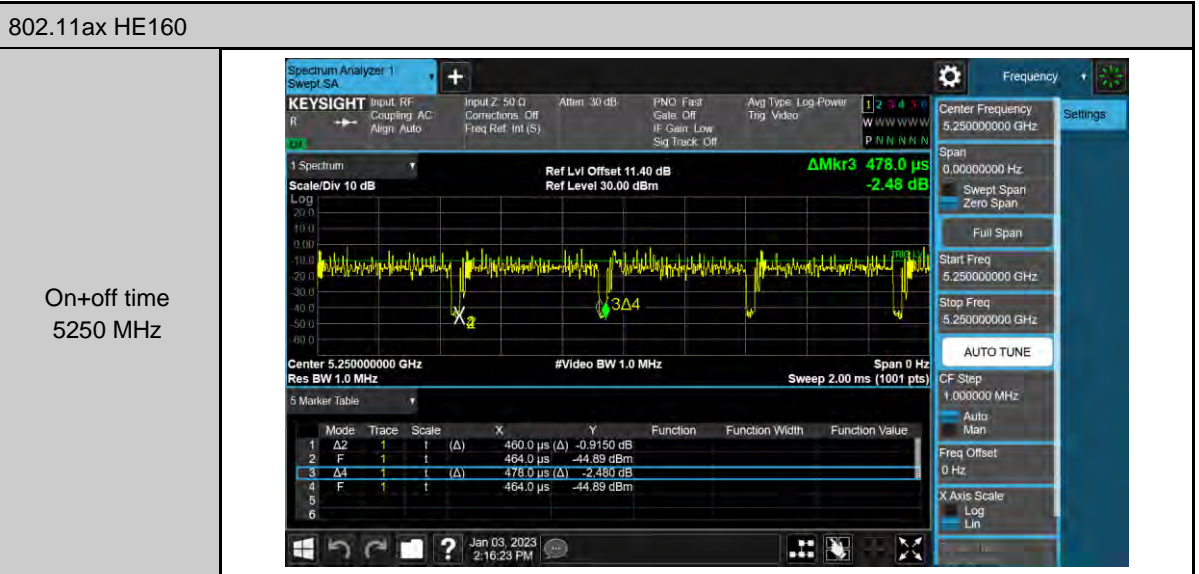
802.11ax HE160

On+off time
5250 MHz

Spectrum Analyzer 1
Swept SA
KEYSIGHT Input: RF Coupling: AC Align: Auto
Input Z: 50 Ω Corrections: Off Freq Ref: Int (S)
Atten: 30 dB
PNO: Fast Gate: Off IF Gain: Low Sig Track: Off
Avg Type: Log-Power Trig: Video
1 2 3 4 5 6
W WWWWW
P NNNNN
Frequency
Settings

1 Spectrum
Scale/Div 10 dB
Log
Ref Lvl Offset 11.40 dB
Ref Level 30.00 dBm
ΔMkr3 478.0 µs
-2.48 dB
20.0
10.0
0.00
-10.0
-20.0
-30.0
-40.0
-50.0
-60.0
X2
3Δ4
Center 5.250000000 GHz
Res BW 1.0 MHz
#Video BW 1.0 MHz
Span 0 Hz
Sweep 2.00 ms (1001 pts)

5 Marker Table

| | Mode | Trace | Scale | | X | Y | Function | Function Width | Function Value |
|---|---|---|---|---|---|---|---|---|---|
| 1 | Δ2 | 1 | t | (Δ) | 460.0 µs (Δ) | -0.9150 dB | | | |
| 2 | F | 1 | t | | 464.0 µs | -44.89 dBm | | | |
| 3 | Δ4 | 1 | t | (Δ) | 478.0 µs (Δ) | -2.480 dB | | | |
| 4 | F | 1 | t | | 464.0 µs | -44.89 dBm | | | |
| 5 | | | | | | | | | |
| 6 | | | | | | | | | |

Center Frequency
5.250000000 GHz
Span
0.00000000 Hz
Swept Span
Zero Span
Full Span
Start Freq
5.250000000 GHz
Stop Freq
5.250000000 GHz
AUTO TUNE
CF Step
1.000000 MHz
Auto
Man
Freq Offset
0 Hz
X Axis Scale
Log
Lin

Jan 03, 2023
2:16:23 PM